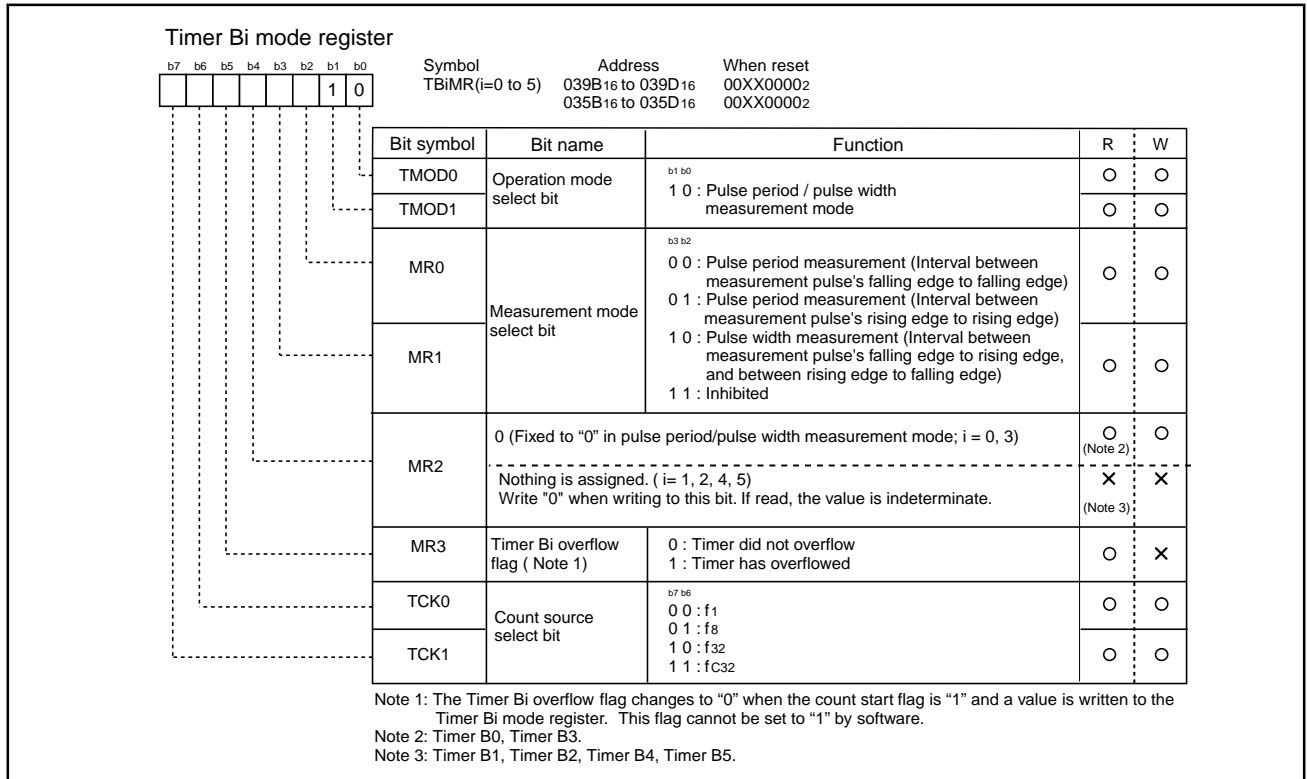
Timer Bi mode register

b7 b6 b5 b4 b3 b2 b1 b0
1 0

Symbol TBiMR(i=0 to 5)
Address $039B_{16}$ to $039D_{16}$ $035B_{16}$ to $035D_{16}$
When reset $00XX0000_2$ $00XX0000_2$

| Bit symbol | Bit name | Function | R | W |
|---|---|---|---|---|
| TMOD0 | Operation mode select bit | b1 b0 1 0 : Pulse period / pulse width measurement mode | O | O |
| TMOD1 | | | O | O |
| MR0 | Measurement mode select bit | b3 b2 0 0 : Pulse period measurement (Interval between measurement pulse's falling edge to falling edge) 0 1 : Pulse period measurement (Interval between measurement pulse's rising edge to rising edge) 1 0 : Pulse width measurement (Interval between measurement pulse's falling edge to rising edge, and between rising edge to falling edge) 1 1 : Inhibited | O | O |
| MR1 | | | O | O |
| MR2 | 0 (Fixed to "0" in pulse period/pulse width measurement mode; i = 0, 3) | | O (Note 2) | O |
| | Nothing is assigned. ( i= 1, 2, 4, 5) Write "0" when writing to this bit. If read, the value is indeterminate. | | × (Note 3) | × |
| MR3 | Timer Bi overflow flag ( Note 1) | 0 : Timer did not overflow 1 : Timer has overflowed | O | × |
| TCK0 | Count source select bit | b7 b6 0 0 : $f_1$ 0 1 : $f_8$ 1 0 : $f_{32}$ 1 1 : $f_{C32}$ | O | O |
| TCK1 | | | O | O |

Note 1: The Timer Bi overflow flag changes to "0" when the count start flag is "1" and a value is written to the Timer Bi mode register. This flag cannot be set to "1" by software.
Note 2: Timer B0, Timer B3.
Note 3: Timer B1, Timer B2, Timer B4, Timer B5.